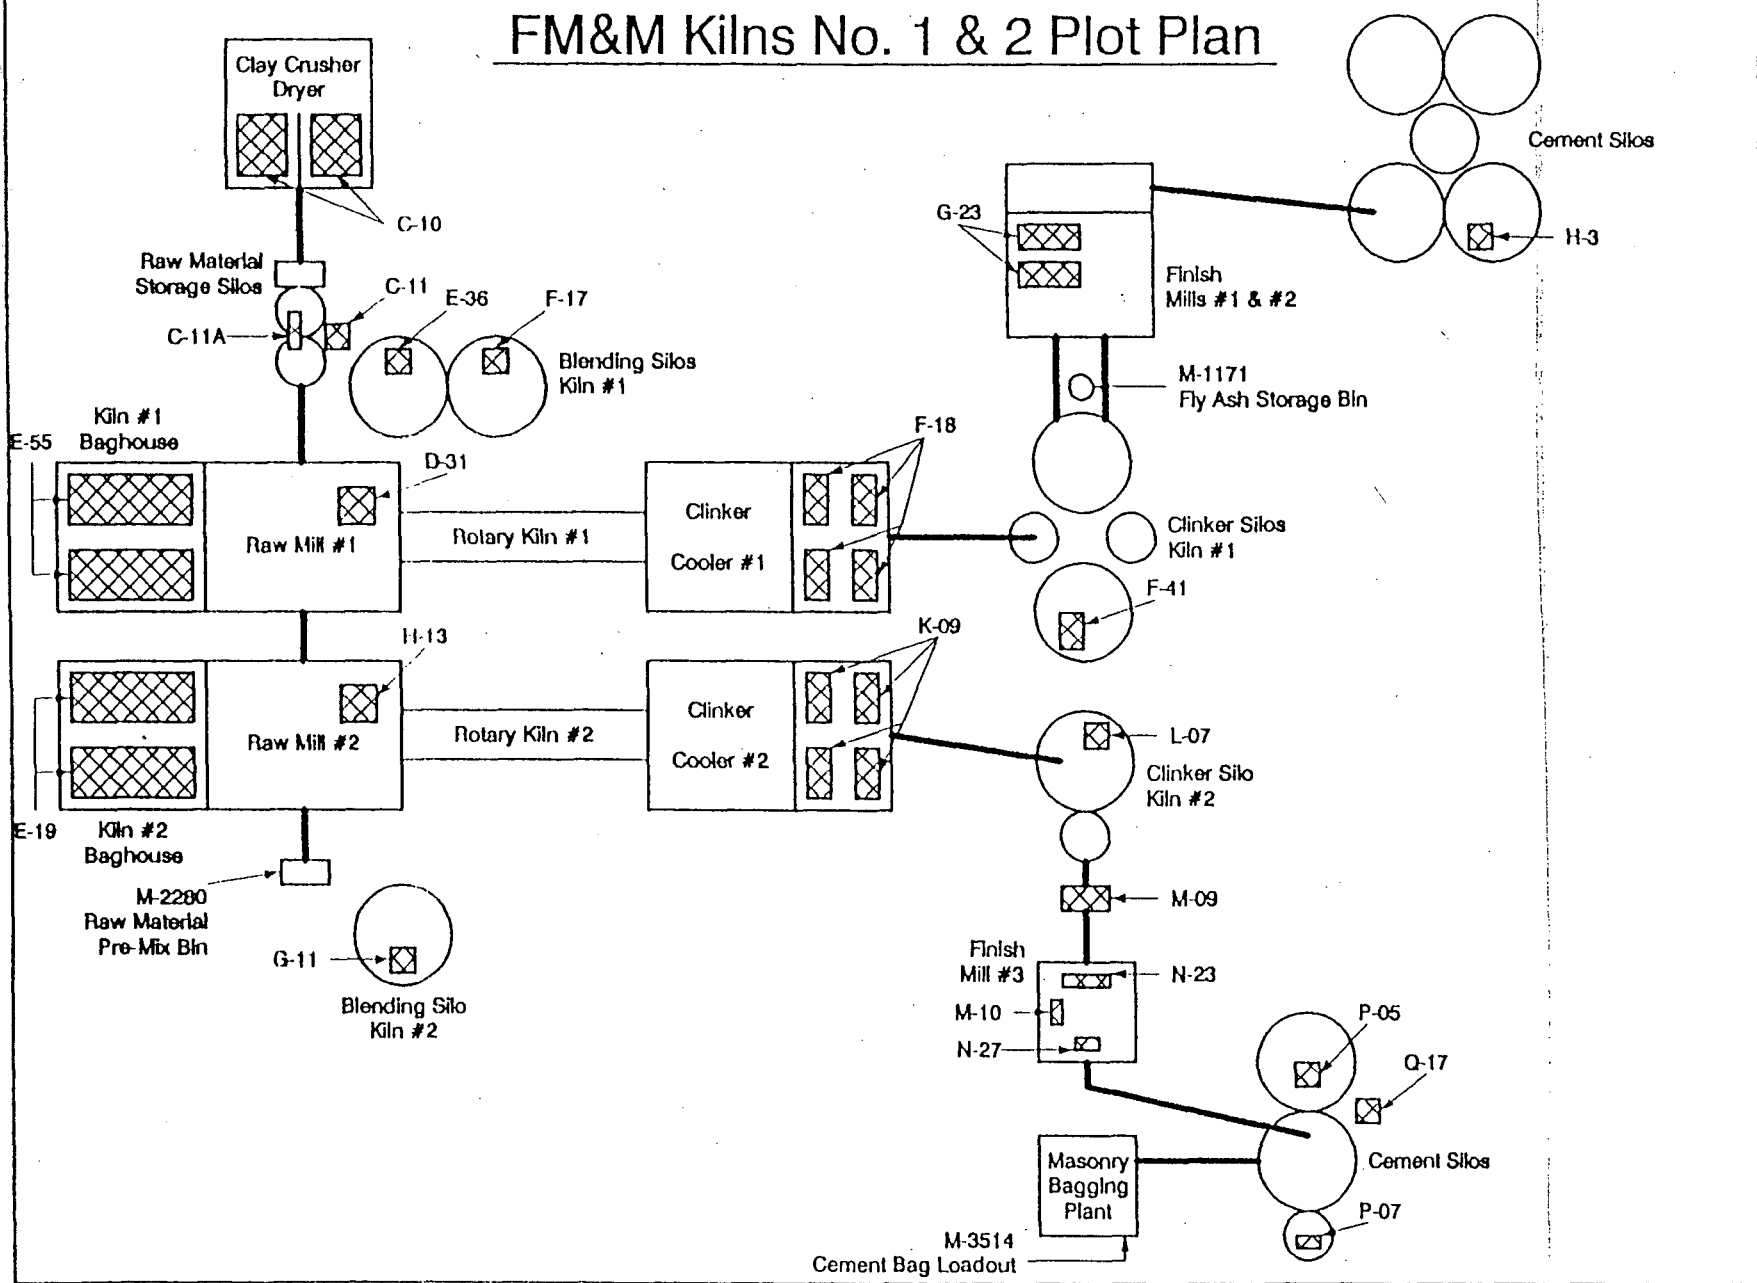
FM&M Kilns No. 1 & 2 Plot Plan

Clay Crusher Dryer

C-10

Raw Material Storage Silos

C-11

C-11A

E-36

F-17

Blending Silos Kiln #1

Cement Silos

G-23

H-3

Finish Mills #1 & #2

M-1171 Fly Ash Storage Bin

Kiln #1 Baghouse

E-55

D-31

Raw Mill #1

Rotary Kiln #1

Clinker Cooler #1

F-18

Clinker Silos Kiln #1

F-41

H-13

K-09

Raw Mill #2

Rotary Kiln #2

Clinker Cooler #2

L-07

Clinker Silo Kiln #2

E-19

Kiln #2 Baghouse

M-2280 Raw Material Pre-Mix Bin

M-09

G-11

Blending Silo Kiln #2

Finish Mill #3

N-23

M-10

N-27

P-05

Q-17

Masonry Bagging Plant

Cement Silos

P-07

M-3514 Cement Bag Loadout